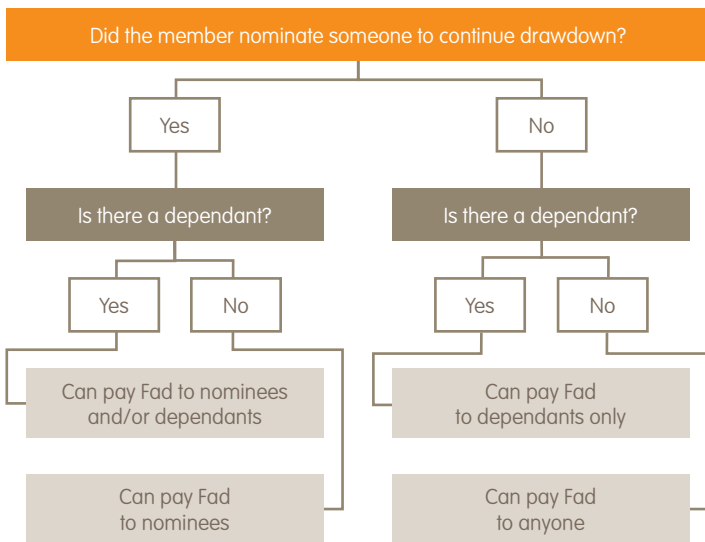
Did the member nominate someone to continue drawdown?

Yes

No

Is there a dependant?

Is there a dependant?

Yes

No

Yes

No

Can pay Fad to nominees and/or dependants

Can pay Fad to dependants only

Can pay Fad to nominees

Can pay Fad to anyone